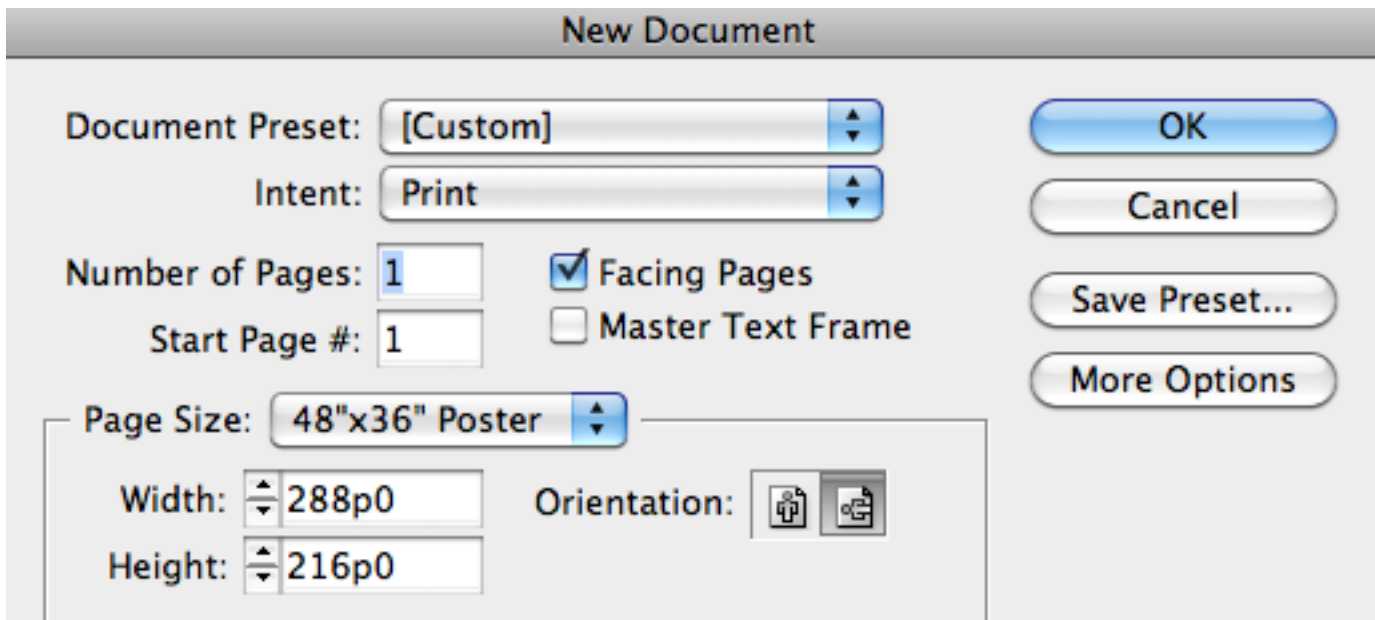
New Document

Document Preset: [Custom]

Intent: Print

Number of Pages: 1

Start Page #: 1

Facing Pages

Master Text Frame

OK

Cancel

Save Preset...

More Options

Page Size: 48"x36" Poster

Width: 288p0

Height: 216p0

Orientation: